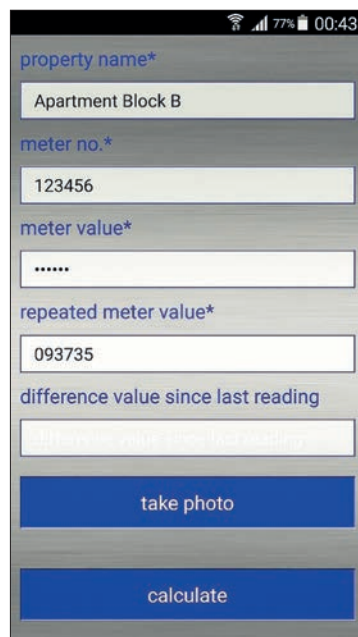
77% 00:43

property name*

Apartment Block B

meter no.*

123456

meter value*

••••••

repeated meter value*

093735

difference value since last reading

difference value since last reading

take photo

calculate